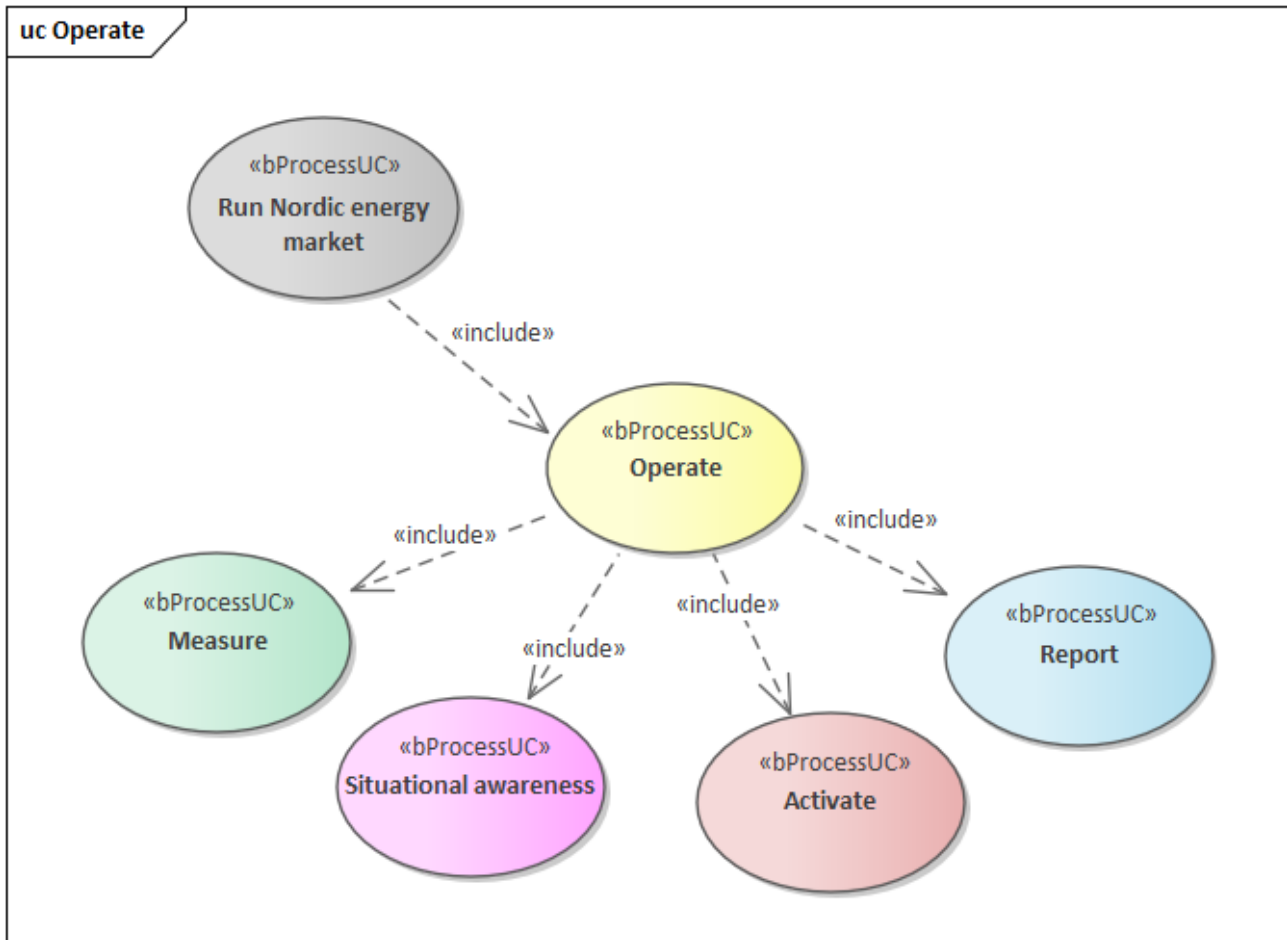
uc Operate

«bProcessUC»
Run Nordic energy market

«include»

«bProcessUC»
Operate

«include»

«include»

«include»

«include»

«bProcessUC»
Measure

«bProcessUC»
Situational awareness

«bProcessUC»
Activate

«bProcessUC»
Report